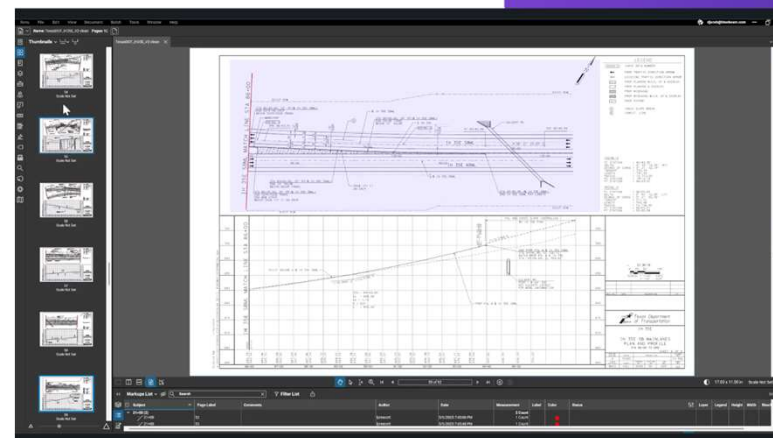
Revu File Edit View Document Batch Tools Window Help

Home Texas ... Pages

Thumbnails

Scale Not Set

Scale Not Set

Scale Not Set

Scale Not Set

Scale Not Set

LEGEND

Texas Department of Transportation

Markup List  Search  Filter List

Subject | Page Label | Comments | Author | Date | Measurement | Label | Color | Status

Count

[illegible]